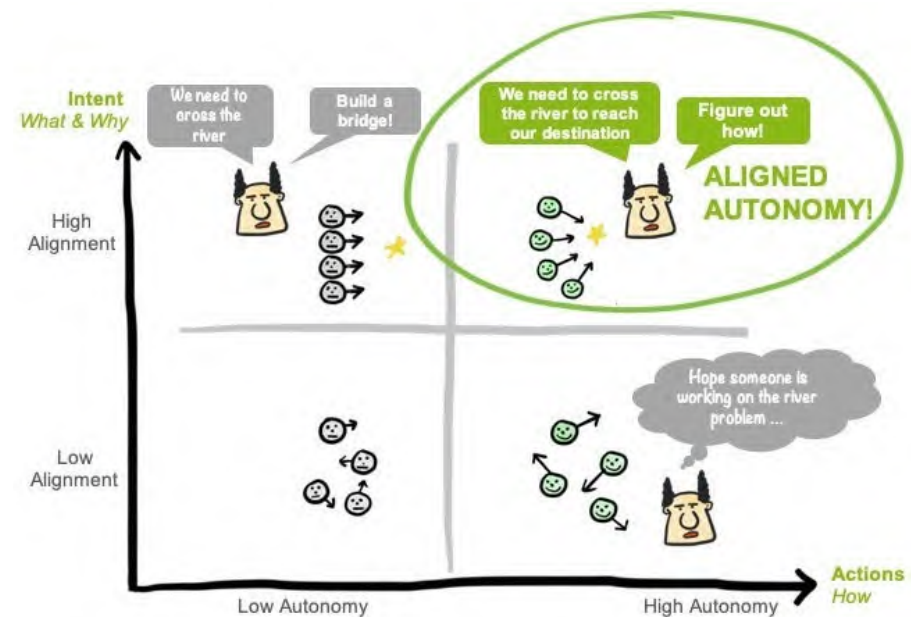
Intent
What & Why

We need to cross the river

Build a bridge!

We need to cross the river to reach our destination

Figure out how!

ALIGNED AUTONOMY!

High Alignment

Hope someone is working on the river problem ...

Low Alignment

Low Autonomy

High Autonomy

Actions
How